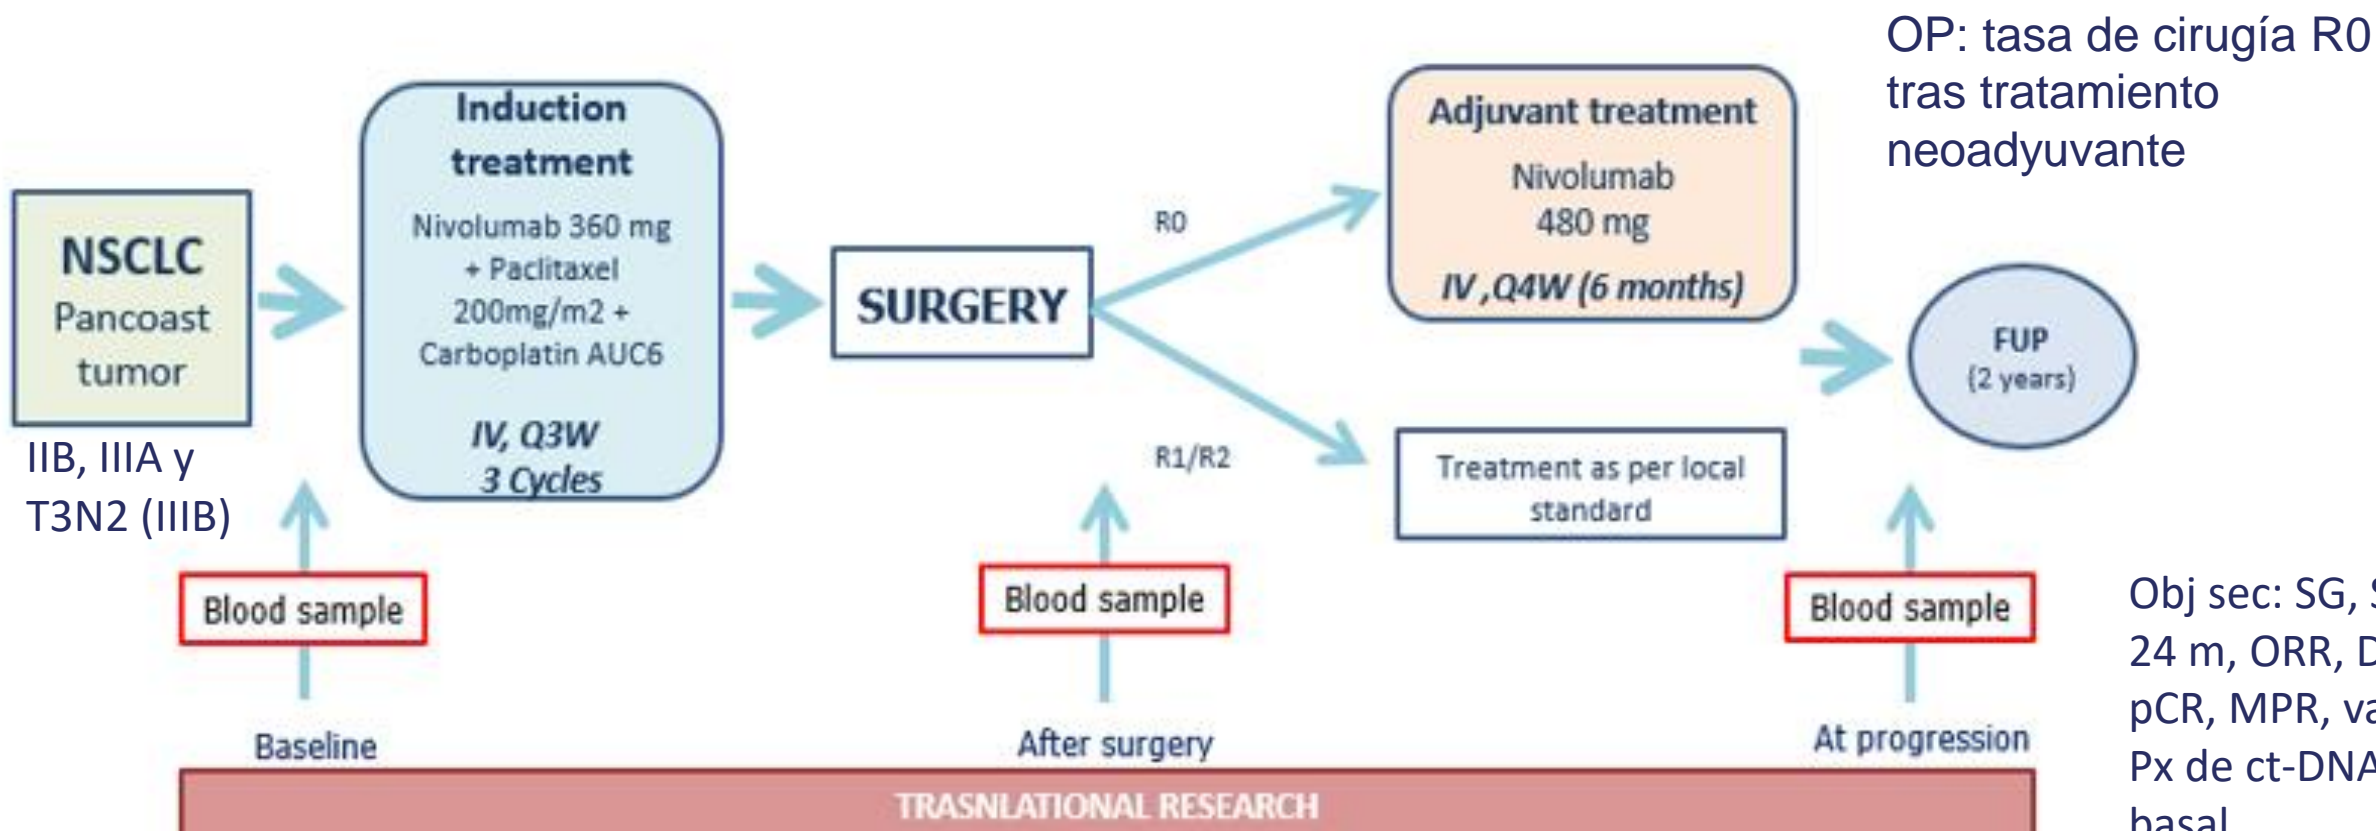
OP: tasa de cirugía R0 tras tratamiento neoadyuvante

NSCLC
Pancoast tumor

IIB, IIIA y T3N2 (IIIB)

Induction treatment
Nivolumab 360 mg + Paclitaxel 200mg/m2 + Carboplatin AUC6
IV, Q3W
3 Cycles

SURGERY

R0

R1/R2

Adjuvant treatment
Nivolumab 480 mg
IV ,Q4W (6 months)

Treatment as per local standard

FUP
(2 years)

Blood sample

Blood sample

Blood sample

Baseline

After surgery

At progression

Obj sec: SG, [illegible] 24 m, ORR, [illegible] pCR, MPR, va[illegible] Px de ct-DNA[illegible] basal

TRASNLATIONAL RESEARCH